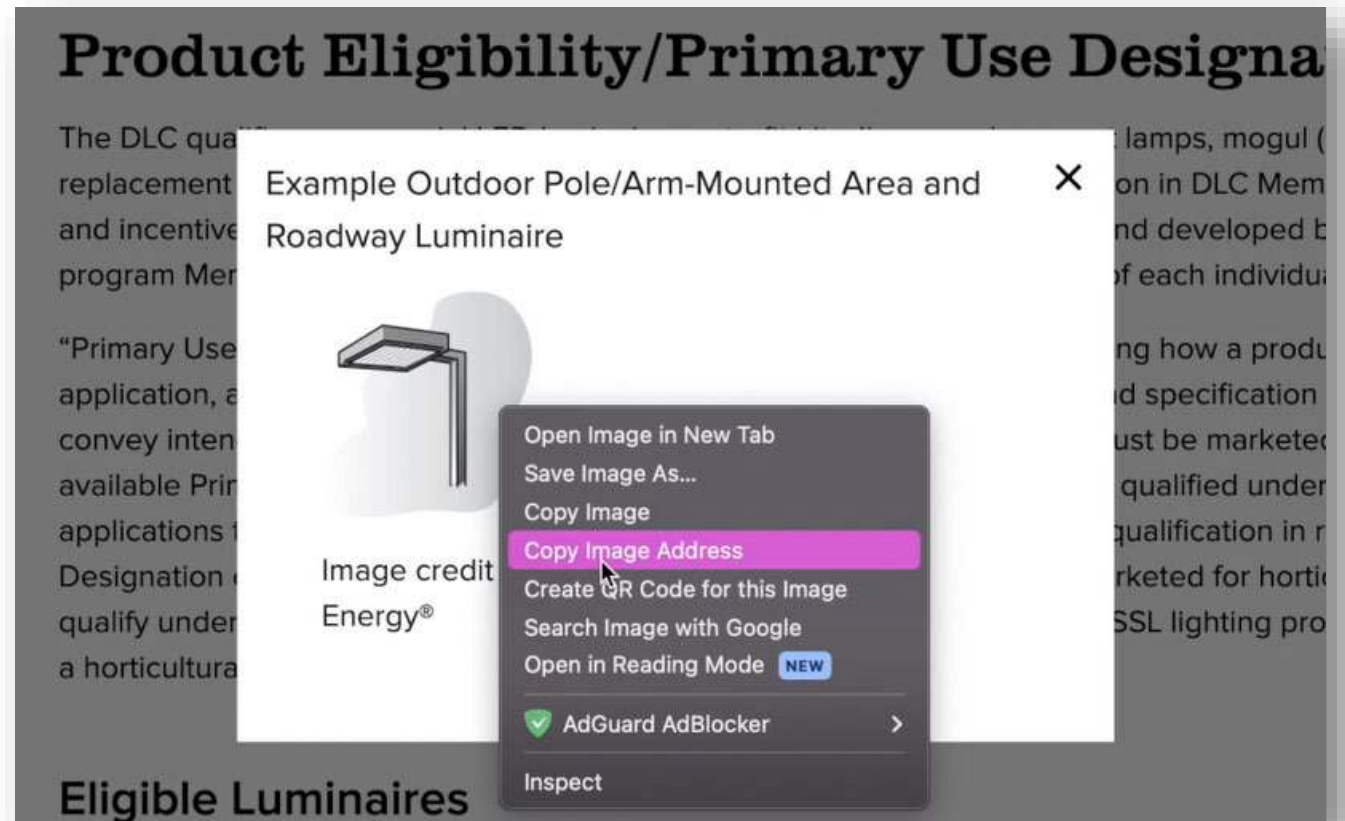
Product Eligibility/Primary Use Designa

The DLC qua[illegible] lamps, mogul ( replacement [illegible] on in DLC Mem and incentive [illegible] nd developed b program Mer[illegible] f each individu

"Primary Use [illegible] ng how a produ application, a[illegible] d specification convey inten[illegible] ust be markete available Prir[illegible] qualified under applications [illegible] qualification in r Designation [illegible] rketed for horti qualify under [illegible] SSL lighting pro a horticultura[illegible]

Example Outdoor Pole/Arm-Mounted Area and Roadway Luminaire

×

Image credit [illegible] Energy®

Open Image in New Tab
Save Image As...
Copy Image
Copy Image Address
Create QR Code for this Image
Search Image with Google
Open in Reading Mode NEW
AdGuard AdBlocker
Inspect

Eligible Luminaires